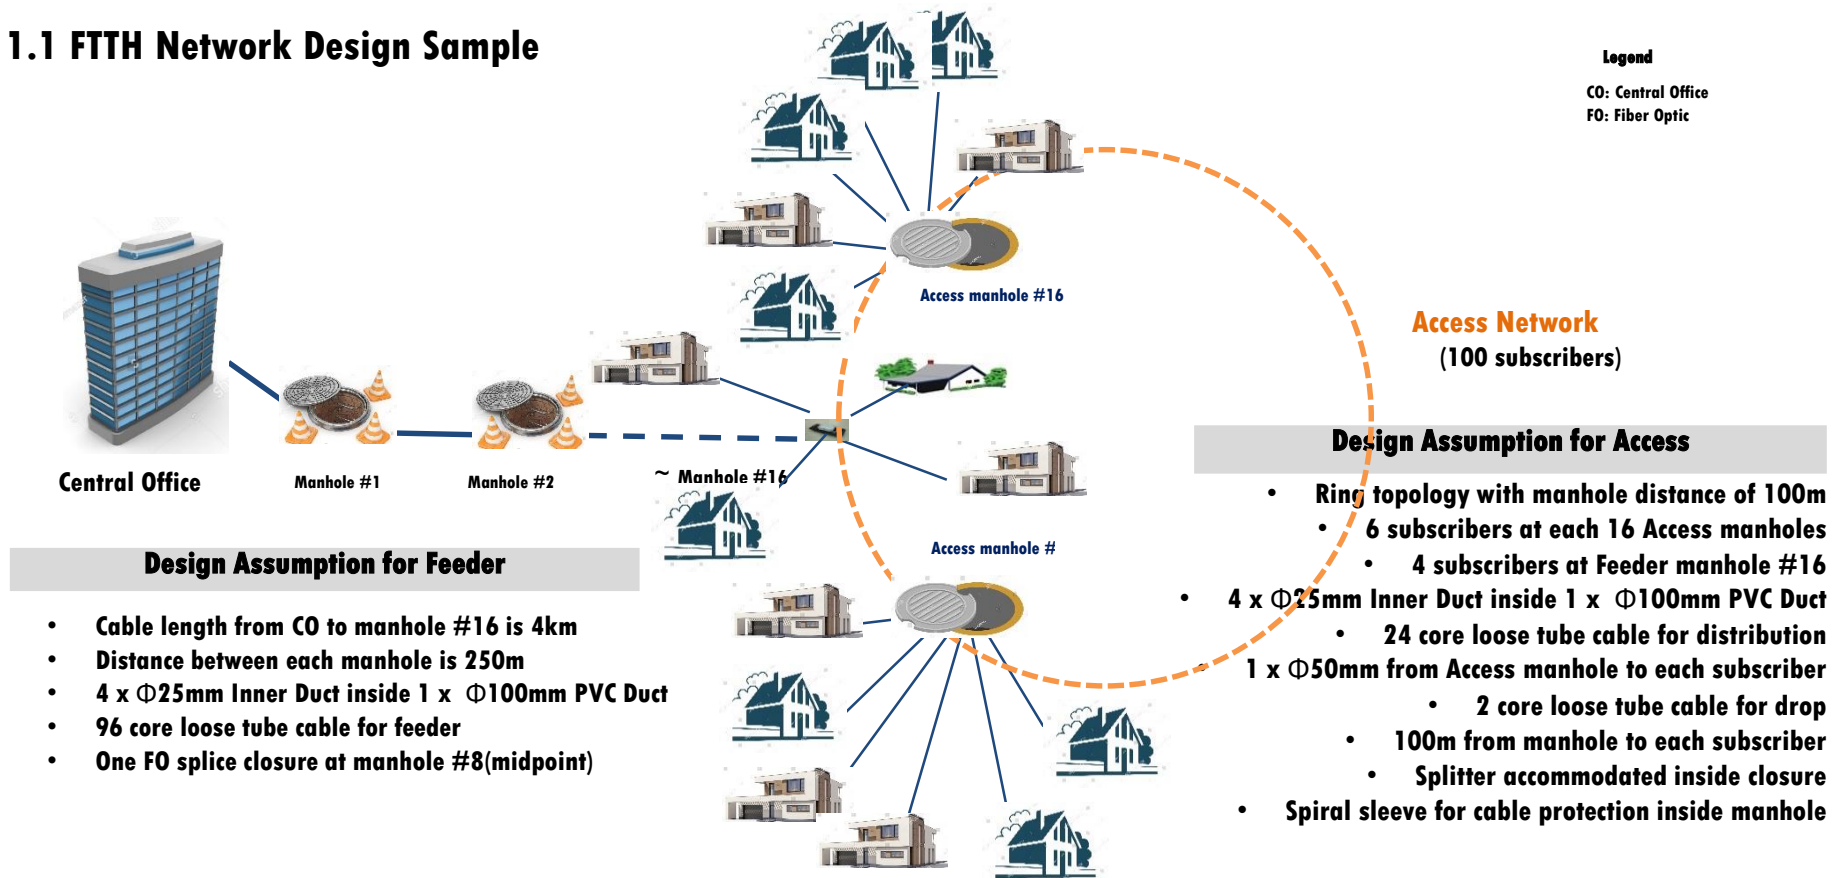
1.1 FTTH Network Design Sample

Legend
CO: Central Office
FO: Fiber Optic

Access manhole #16

Access Network
(100 subscribers)

Central Office

Manhole #1

Manhole #2

~ Manhole #16

Access manhole #

Design Assumption for Feeder

- Cable length from CO to manhole #16 is 4km
- Distance between each manhole is 250m
- 4 x $\Phi$25mm Inner Duct inside 1 x $\Phi$100mm PVC Duct
- 96 core loose tube cable for feeder
- One FO splice closure at manhole #8(midpoint)

Design Assumption for Access

- Ring topology with manhole distance of 100m
- 6 subscribers at each 16 Access manholes
- 4 subscribers at Feeder manhole #16
- 4 x $\Phi$25mm Inner Duct inside 1 x $\Phi$100mm PVC Duct
- 24 core loose tube cable for distribution
- 1 x $\Phi$50mm from Access manhole to each subscriber
- 2 core loose tube cable for drop
- 100m from manhole to each subscriber
- Splitter accommodated inside closure
- Spiral sleeve for cable protection inside manhole